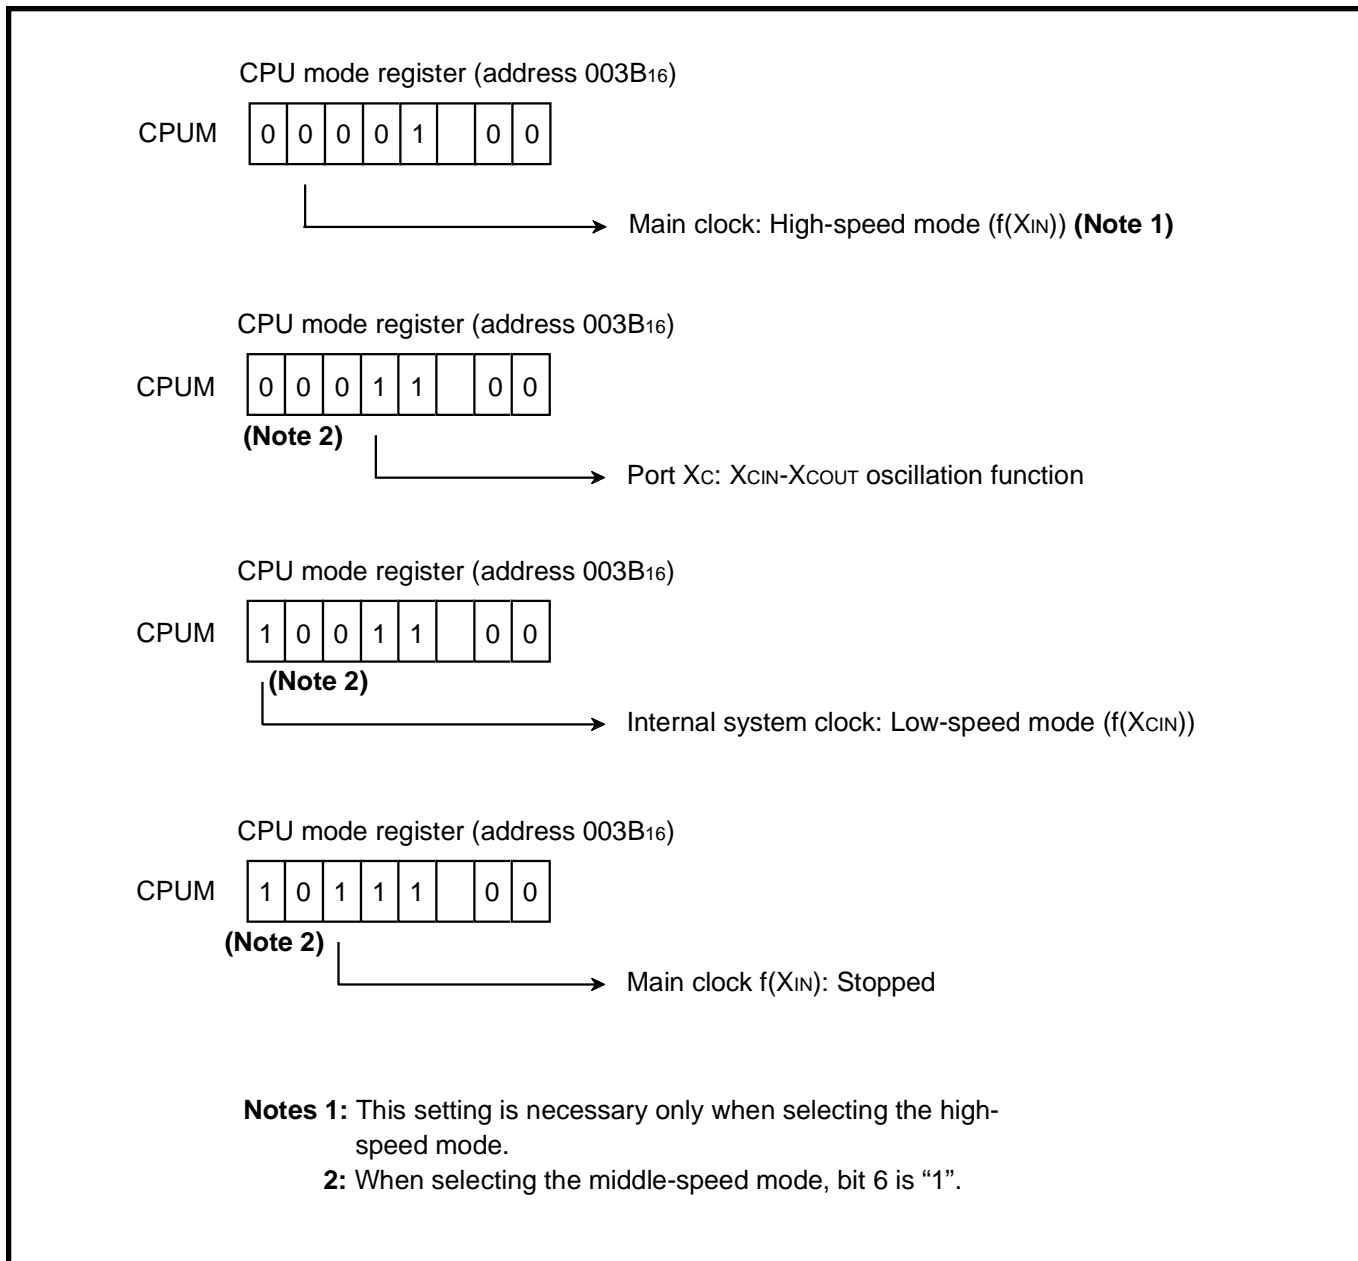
CPU mode register (address $003B_{16}$)

CPUM

| 0 | 0 | 0 | 0 | 1 |  | 0 | 0 |
|---|---|---|---|---|---|---|---|

Main clock: High-speed mode ($f(X_{IN})$) **(Note 1)**

CPU mode register (address $003B_{16}$)

CPUM

| 0 | 0 | 0 | 1 | 1 |  | 0 | 0 |
|---|---|---|---|---|---|---|---|

**(Note 2)**

Port $X_C$: $X_{CIN}$-$X_{COUT}$ oscillation function

CPU mode register (address $003B_{16}$)

CPUM

| 1 | 0 | 0 | 1 | 1 |  | 0 | 0 |
|---|---|---|---|---|---|---|---|

**(Note 2)**

Internal system clock: Low-speed mode ($f(X_{CIN})$)

CPU mode register (address $003B_{16}$)

CPUM

| 1 | 0 | 1 | 1 | 1 |  | 0 | 0 |
|---|---|---|---|---|---|---|---|

**(Note 2)**

Main clock $f(X_{IN})$: Stopped

**Notes 1:** This setting is necessary only when selecting the high-speed mode.
**2:** When selecting the middle-speed mode, bit 6 is “1”.